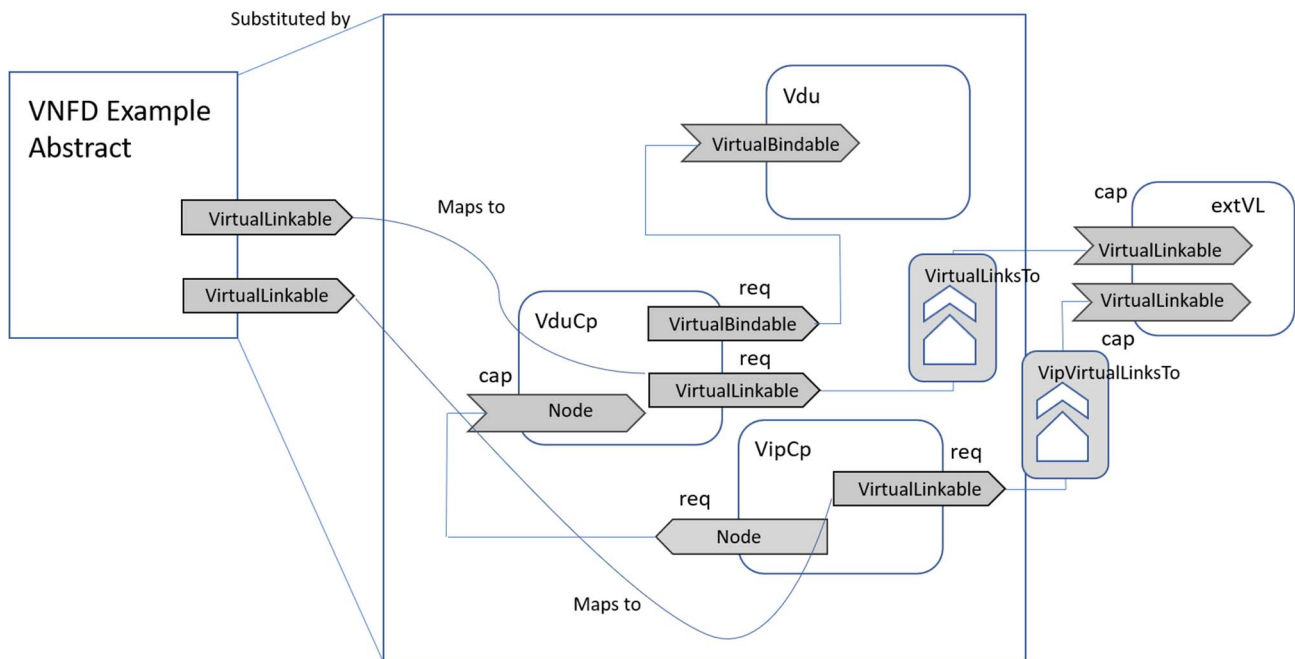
Substituted by

VNFD Example Abstract

VirtualLinkable

VirtualLinkable

Maps to

Vdu

VirtualBindable

cap

extVL

VirtualLinkable

VirtualLinkable

VirtualLinksTo

req

VduCp

VirtualBindable

req

VirtualLinkable

cap

cap

VipVirtualLinksTo

Node

VipCp

req

VirtualLinkable

req

Node

Maps to